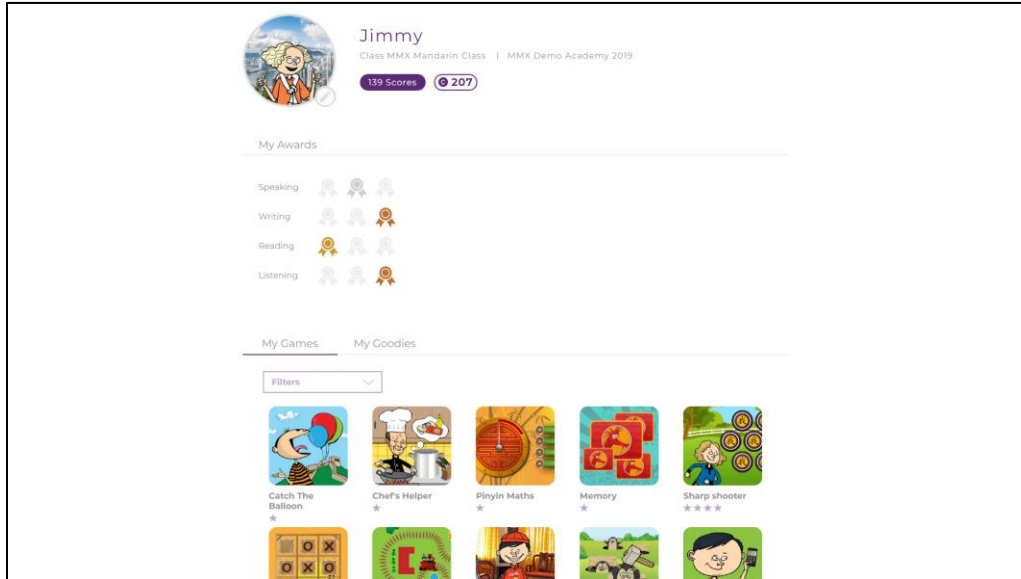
Jimmy

Class MMX Mandarin Class | MMX Demo Academy 2019

139 Scores

207

My Awards

Speaking

Writing

Reading

Listening

My Games

My Goodies

Filters

Catch The Balloon

★

Chef's Helper

★

Pinyin Maths

★

Memory

★

Sharp shooter

★★★★

O X
O X O